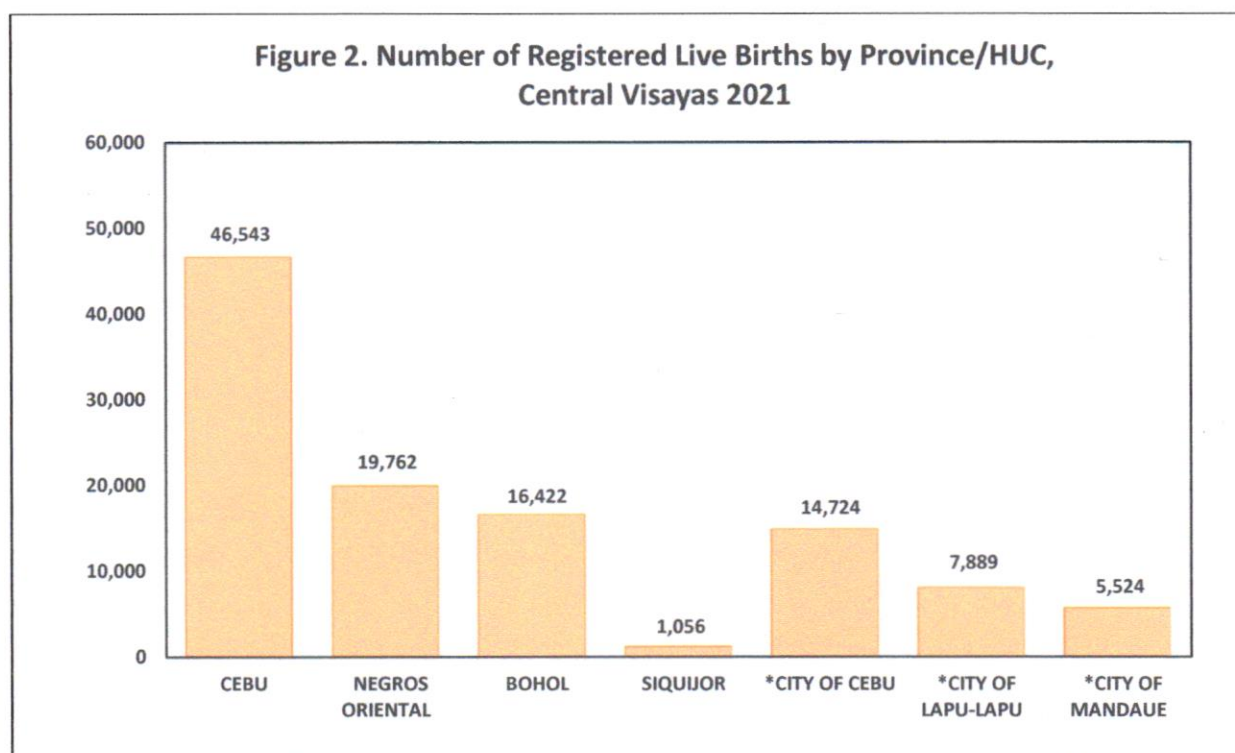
Figure 2. Number of Registered Live Births by Province/HUC, Central Visayas 2021

60,000
50,000
40,000
30,000
20,000
10,000
0

46,543
19,762
16,422
1,056
14,724
7,889
5,524

CEBU
NEGROS ORIENTAL
BOHOL
SIQUIJOR
*CITY OF CEBU
*CITY OF LAPU-LAPU
*CITY OF MANDAUE